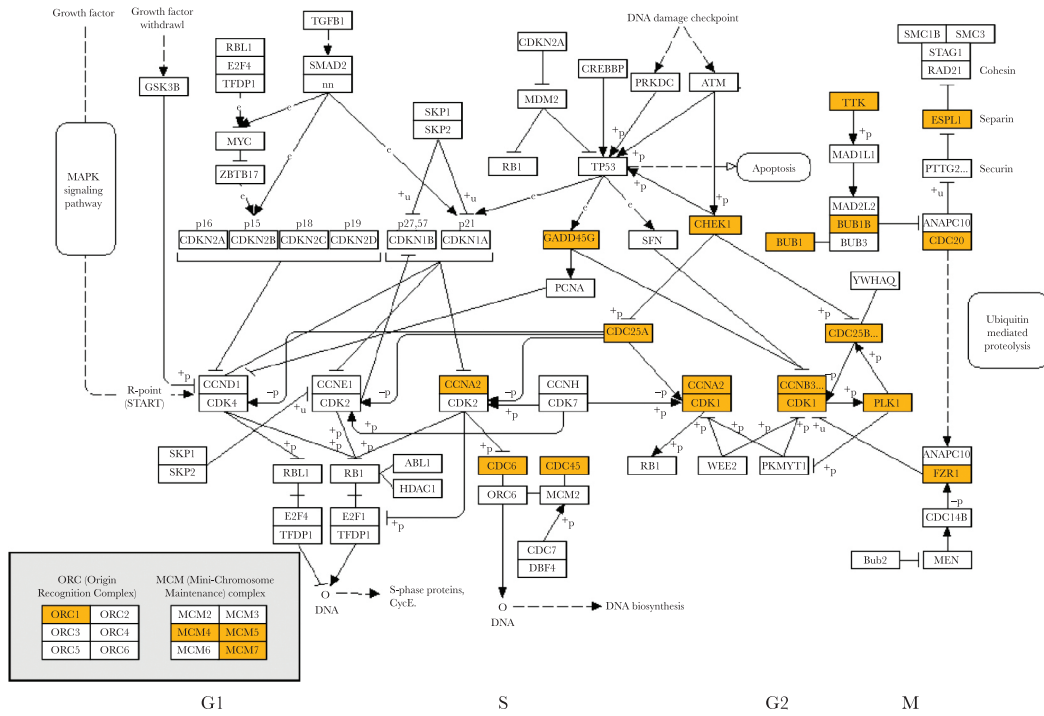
Growth factor

Growth factor withdrawl

GSK3B

MAPK signaling pathway

TGFB1

SMAD2

nn

RBL1

E2F4

TFDP1

MYC

ZBTB17

e

e

e

e

e

p16 p15 p18 p19

| CDKN2A | CDKN2B | CDKN2C | CDKN2D |
|---|---|---|---|

SKP1

SKP2

+u

+u

p27,57 p21

| CDKN1B | CDKN1A |
|---|---|

CDKN2A

MDM2

RB1

DNA damage checkpoint

CREBBP

PRKDC

ATM

+p

TP53

+p

+p

Apoptosis

e

e

e

e

GADD45G

SFN

CHEK1

PCNA

TTK

+p

MAD1L1

MAD2L2

BUB1B

BUB3

BUB1

SMC1B SMC3

STAG1

RAD21

Cohesin

ESPL1

Separin

PTTG2...

Securin

+u

ANAPC10

CDC20

YWHAQ

Ubiquitin mediated proteolysis

+p

CDC25A

+p

CDC25B...

+p

R-point (START)

+p

CCND1

CDK4

-p

+u

CCNE1

CDK2

-p

CCNA2

CDK2

+p

CCNH

CDK7

+p

-p

CCNA2

CDK1

+p

-p

CCNB3...

CDK1

+p

PLK1

+p

+p

+p

+p

+u

+p

SKP1

SKP2

+p

RBL1

RB1

ABL1

HDAC1

CDC6

CDC45

ORC6

MCM2

+p

CDC7

DBF4

RB1

WEE2

PKMYT1

+p

ANAPC10

FZR1

-p

CDC14B

Bub2

MEN

E2F4

TFDP1

E2F1

TFDP1

+p

O DNA

S-phase proteins, CycE.

O DNA

DNA biosynthesis

ORC (Origin Recognition Complex)

| ORC1 | ORC2 |
|---|---|
| ORC3 | ORC4 |
| ORC5 | ORC6 |

MCM (Mini-Chromosome Maintenance) complex

| MCM2 | MCM3 |
|---|---|
| MCM4 | MCM5 |
| MCM6 | MCM7 |

G1 S G2 M